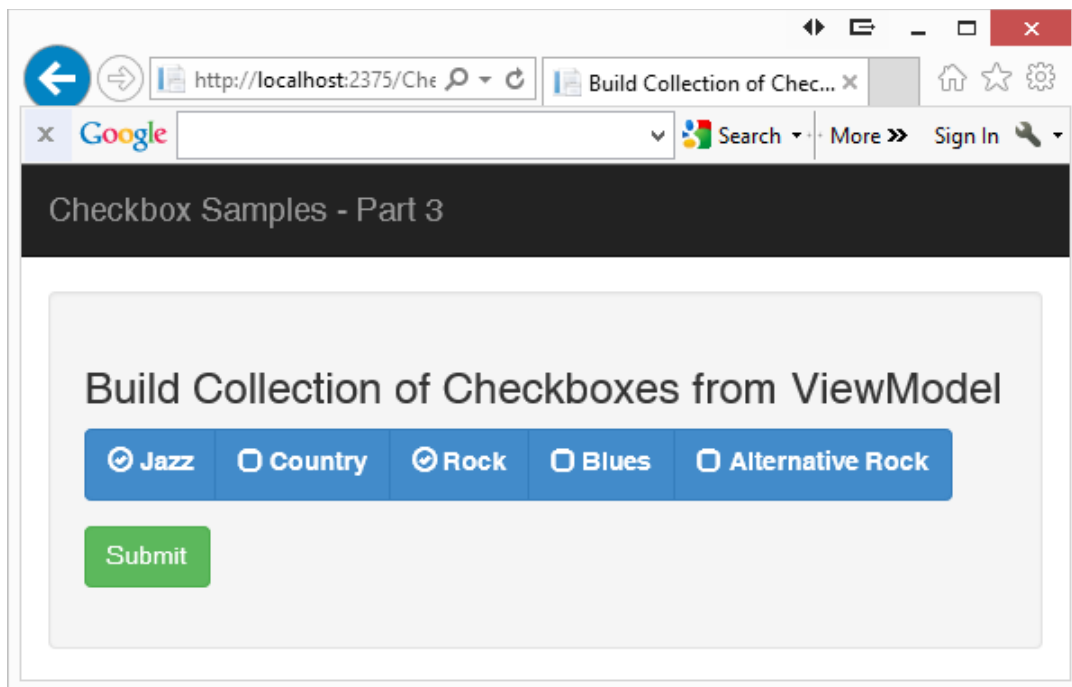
http://localhost:2375/Che

Build Collection of Chec...

x Google

Search

More »

Sign In

Checkbox Samples - Part 3

Build Collection of Checkboxes from ViewModel

Jazz Country Rock Blues Alternative Rock

Submit